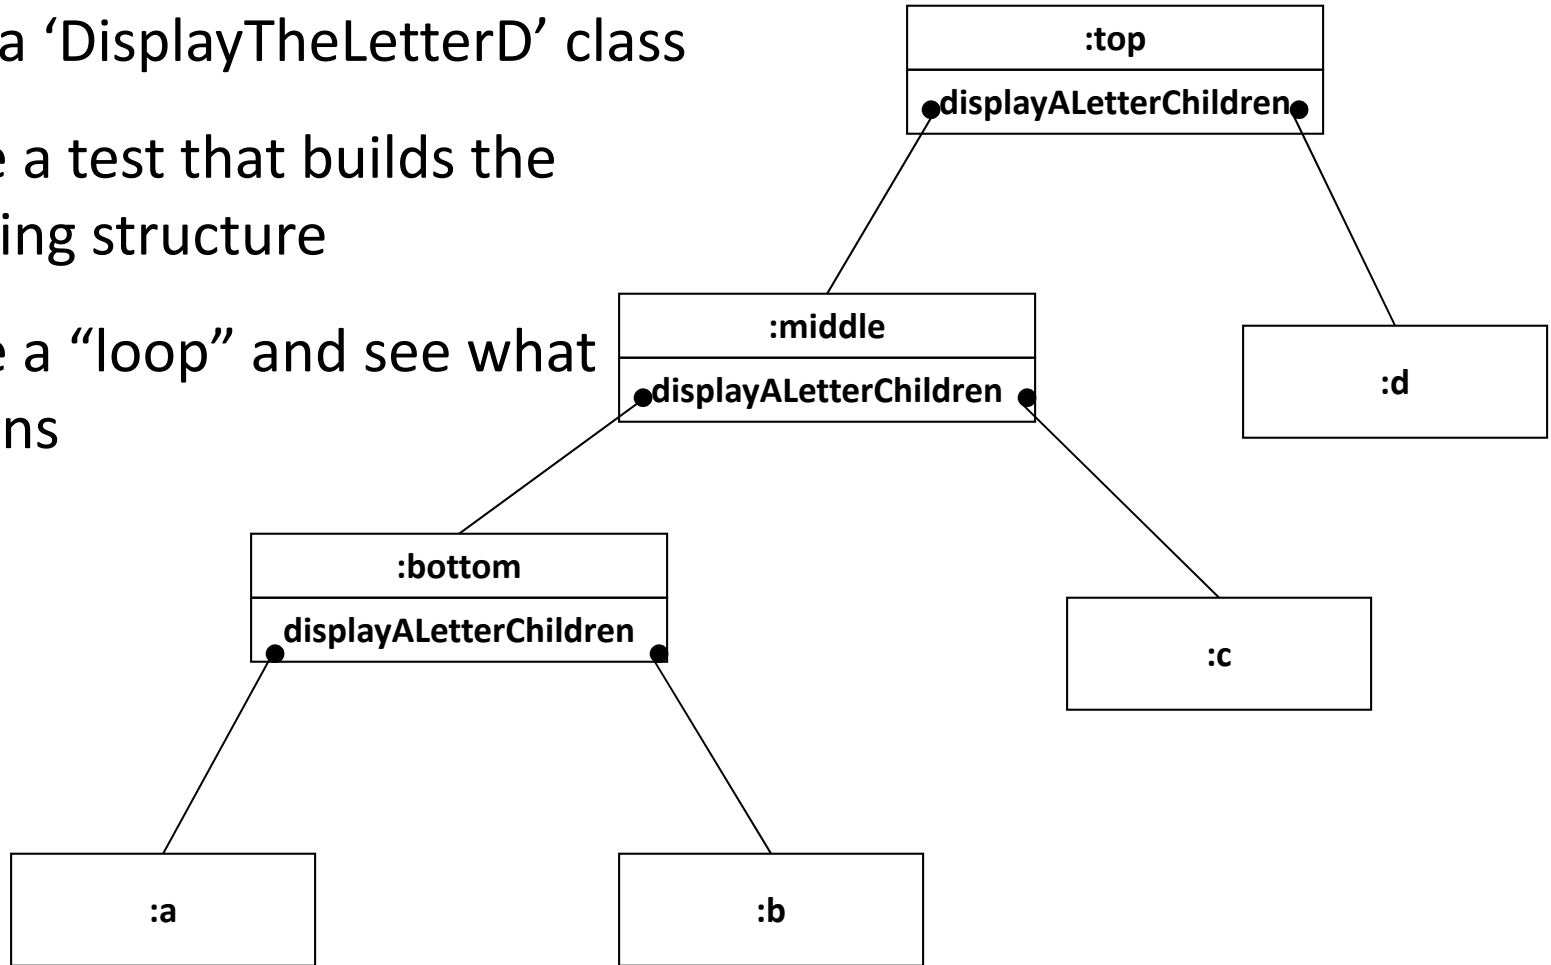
a 'DisplayTheLetterD' class

e a test that builds the ing structure

e a "loop" and see what ns

:top
displayALetterChildren

:middle
displayALetterChildren

:d

:bottom
displayALetterChildren

:c

:a

:b